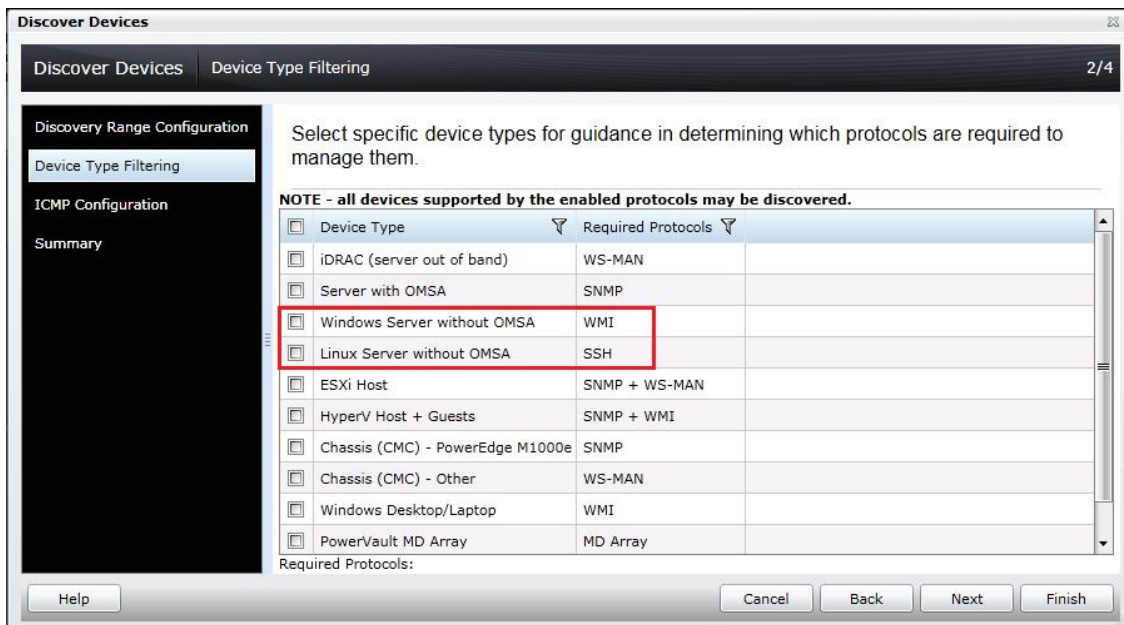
Discover Devices

Discover Devices | Device Type Filtering 2/4

Discovery Range Configuration
Device Type Filtering
ICMP Configuration
Summary

Select specific device types for guidance in determining which protocols are required to manage them.

NOTE - all devices supported by the enabled protocols may be discovered.

| Device Type | Required Protocols |
|---|---|
| iDRAC (server out of band) | WS-MAN |
| Server with OMSA | SNMP |
| Windows Server without OMSA | WMI |
| Linux Server without OMSA | SSH |
| ESXi Host | SNMP + WS-MAN |
| HyperV Host + Guests | SNMP + WMI |
| Chassis (CMC) - PowerEdge M1000e | SNMP |
| Chassis (CMC) - Other | WS-MAN |
| Windows Desktop/Laptop | WMI |
| PowerVault MD Array | MD Array |

Required Protocols:

Help Cancel Back Next Finish